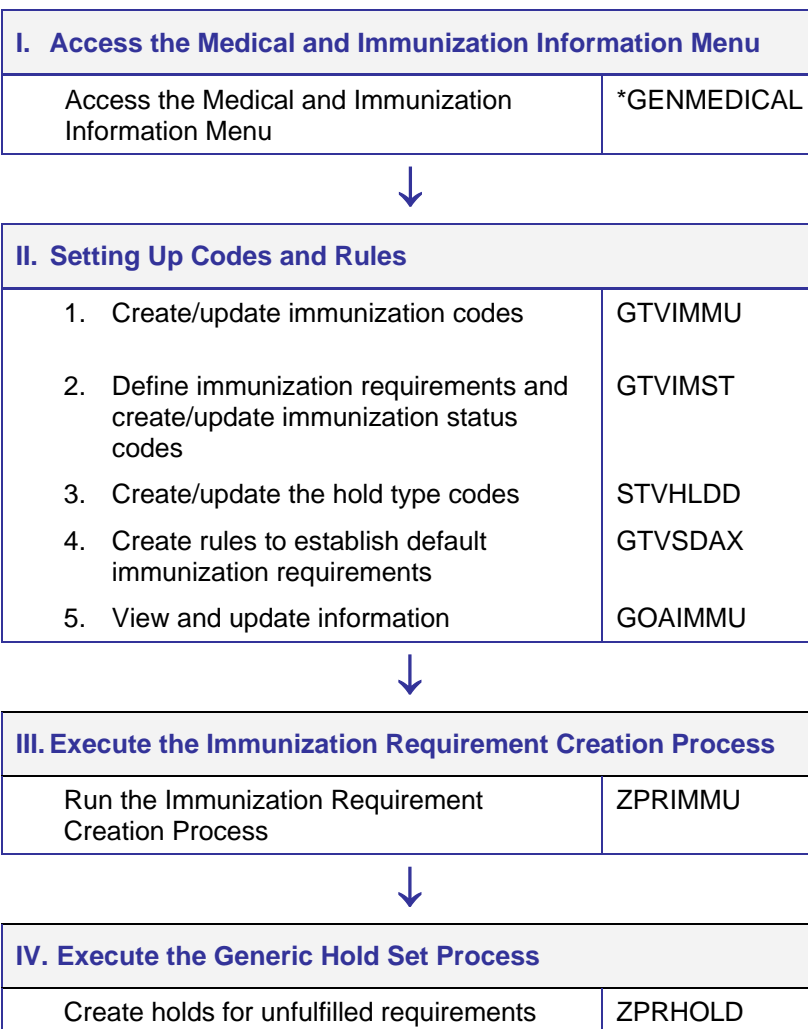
I. Access the Medical and Immunization Information Menu

| Access the Medical and Immunization Information Menu | *GENMEDICAL |
|---|---|

II. Setting Up Codes and Rules

| | |
|---|---|
| 1. Create/update immunization codes | GTVIMMU |
| 2. Define immunization requirements and create/update immunization status codes | GTVIMST |
| 3. Create/update the hold type codes | STVHLDD |
| 4. Create rules to establish default immunization requirements | GTVSDAX |
| 5. View and update information | GOAIMMU |

III. Execute the Immunization Requirement Creation Process

| Run the Immunization Requirement Creation Process | ZPRIMMU |
|---|---|

IV. Execute the Generic Hold Set Process

| Create holds for unfulfilled requirements | ZPRHOLD |
|---|---|